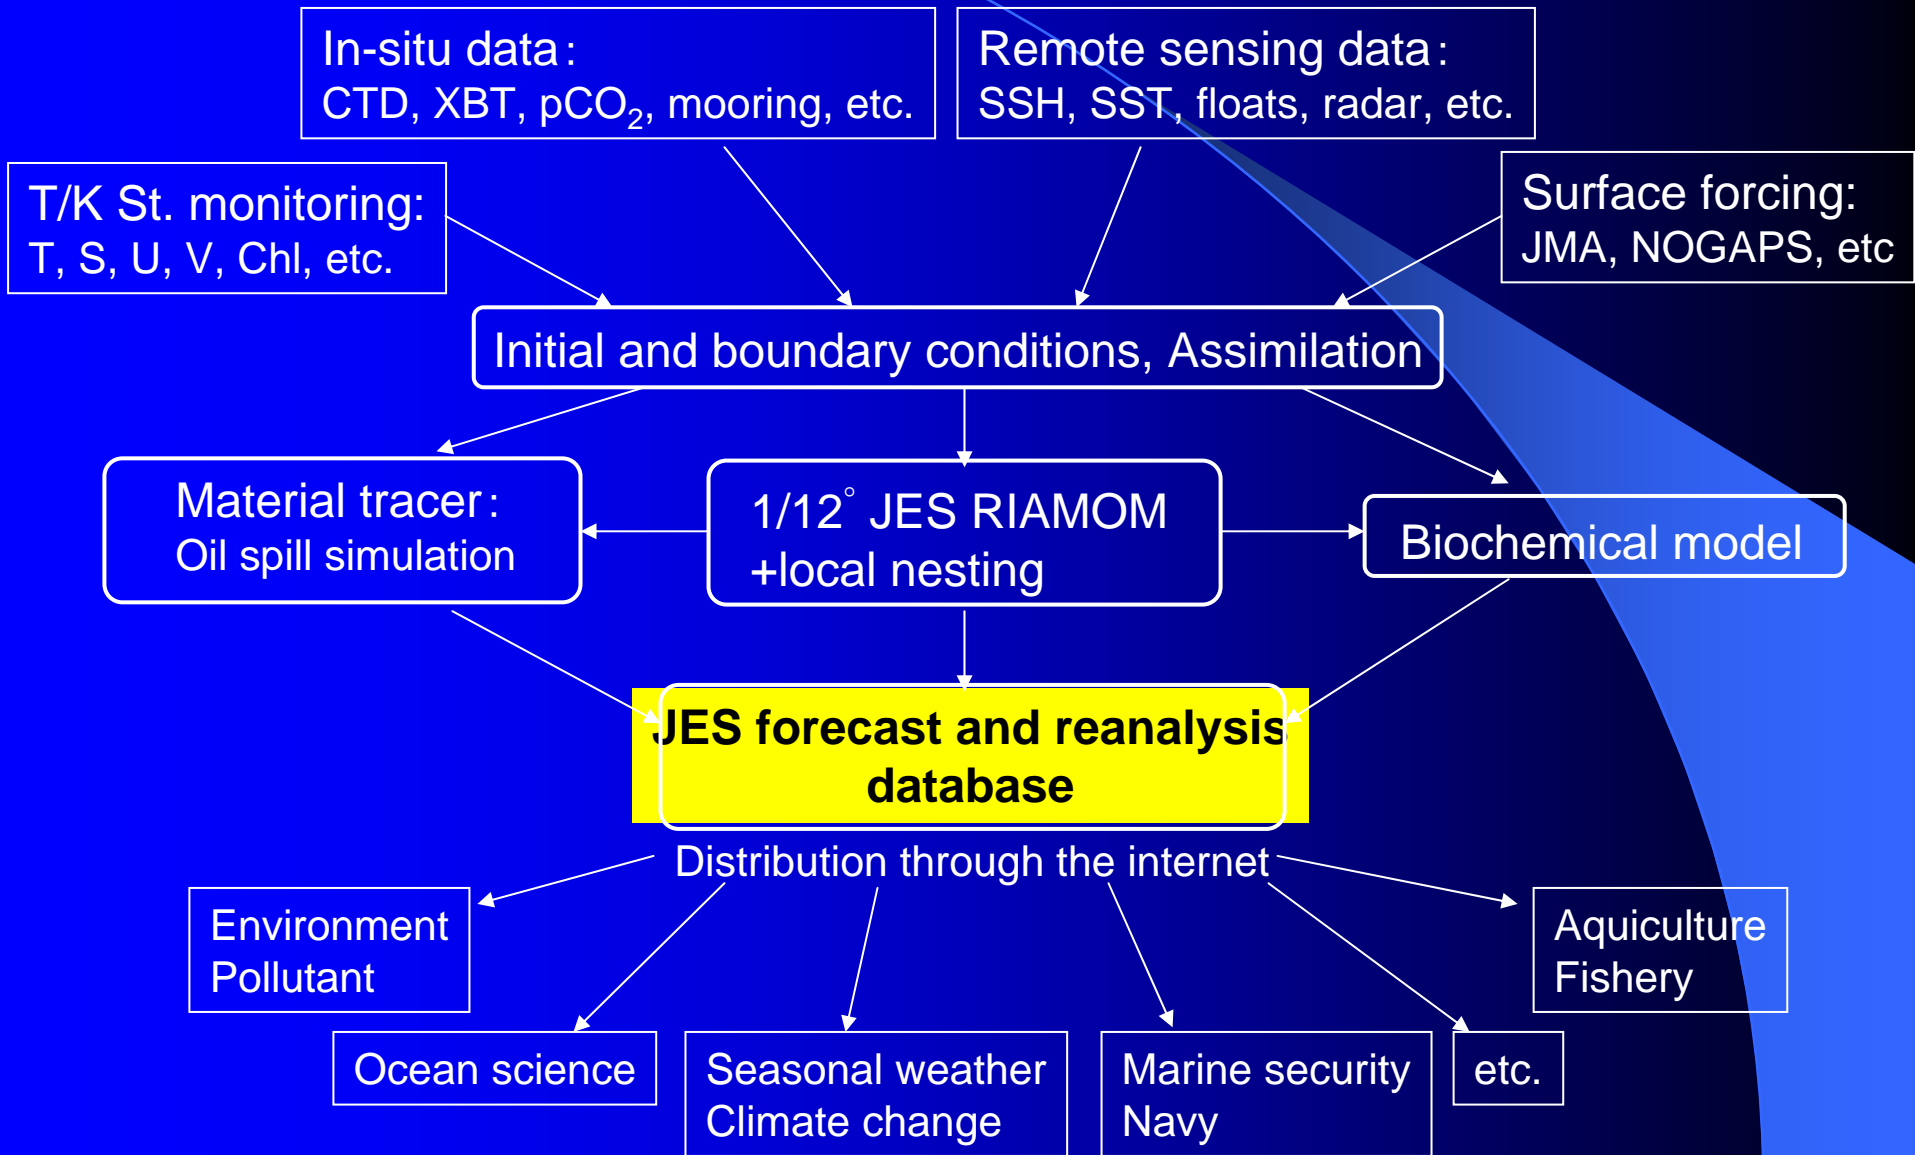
In-situ data:
CTD, XBT, $pCO_2$, mooring, etc.

Remote sensing data:
SSH, SST, floats, radar, etc.

T/K St. monitoring:
T, S, U, V, Chl, etc.

Surface forcing:
JMA, NOGAPS, etc

Initial and boundary conditions, Assimilation

Material tracer:
Oil spill simulation

1/12° JES RIAMOM
+local nesting

Biochemical model

JES forecast and reanalysis database

Distribution through the internet

Environment
Pollutant

Aquiculture
Fishery

Ocean science

Seasonal weather
Climate change

Marine security
Navy

etc.